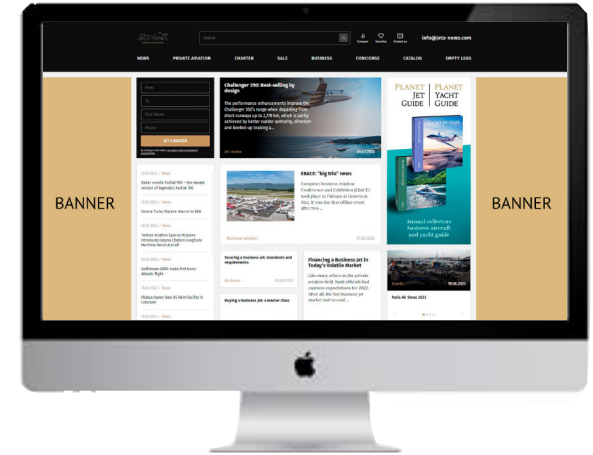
Search

Compare Favorites Contact us

info@jets-news.com

NEWS PRIVATE AVIATION CHARTER SALE BUSINESS CONCIERGE CATALOG EMPTY LEGS

BANNER

From

To

First Name

Phone

JET CHARTER

Challenger 350: Best-selling by design

The performance enhancements improve the Challenger 350's range when departing from short runways up to 1,270 km, which is partly achieved by better rudder authority, smarter and beefed-up braking a...

Jet review

PLANET JET GUIDE

PLANET YACHT GUIDE

Annual collectors business aircraft and yacht guide

BANNER

Dubai unveils Vulkab 100 - the newest version of legendary Vulkab 50

Cessna Turbo Skylane returns to Alia

Textron Aviation Special Mission introduces Cessna Citation Longitude Maritime Patrol Aircraft

Gulfstream G600 made first trans-Atlantic flight

Pilatus Opens New PC Paint Facility in Colorado

EBACE: "big trio" news

European Business Aviation Conference and Exhibition (EBACE) took place in Palexpo in Geneva in May. It was the first offline event after two ...

Business aviation

Insuring a business jet: standards and requirements

Business

Financing a Business Jet in Today's Volatile Market

Like many others in the private aviation field, bank officials had cautious expectations for 2022. After all the hot business jet market had to cool ...

Buying a business jet: a master class

Paris Air Show 2022